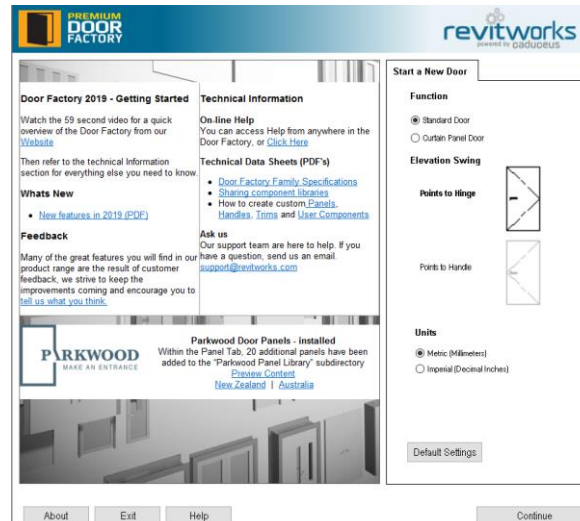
PREMIUM
DOOR
FACTORY

revitworks
powered by caduceus

Door Factory 2019 - Getting Started

Watch the 59 second video for a quick overview of the Door Factory from our Website

Then refer to the technical Information section for everything else you need to know.

Whats New

- New features in 2019 (PDF)

Feedback

Many of the great features you will find in our product range are the result of customer feedback, we strive to keep the improvements coming and encourage you to tell us what you think.

Technical Information

On-line Help
You can access Help from anywhere in the Door Factory, or Click Here

Technical Data Sheets (PDF's)

- Door Factory Family Specifications
- Sharing component libraries
- How to create custom Panels, Handles, Trims and User Components

Ask us
Our support team are here to help. If you have a question, send us an email. support@revitworks.com

PARKWOOD
MAKE AN ENTRANCE

Parkwood Door Panels - installed
Within the Panel Tab, 20 additional panels have been added to the "Parkwood Panel Library" subdirectory
Preview Content
New Zealand | Australia

Start a New Door

Function

Standard Door
Curtain Panel Door

Elevation Swing

Points to Hinge

Points to Handle

Units

Metric (Millimeters)
Imperial (Decimal Inches)

Default Settings

About

Exit

Help

Continue